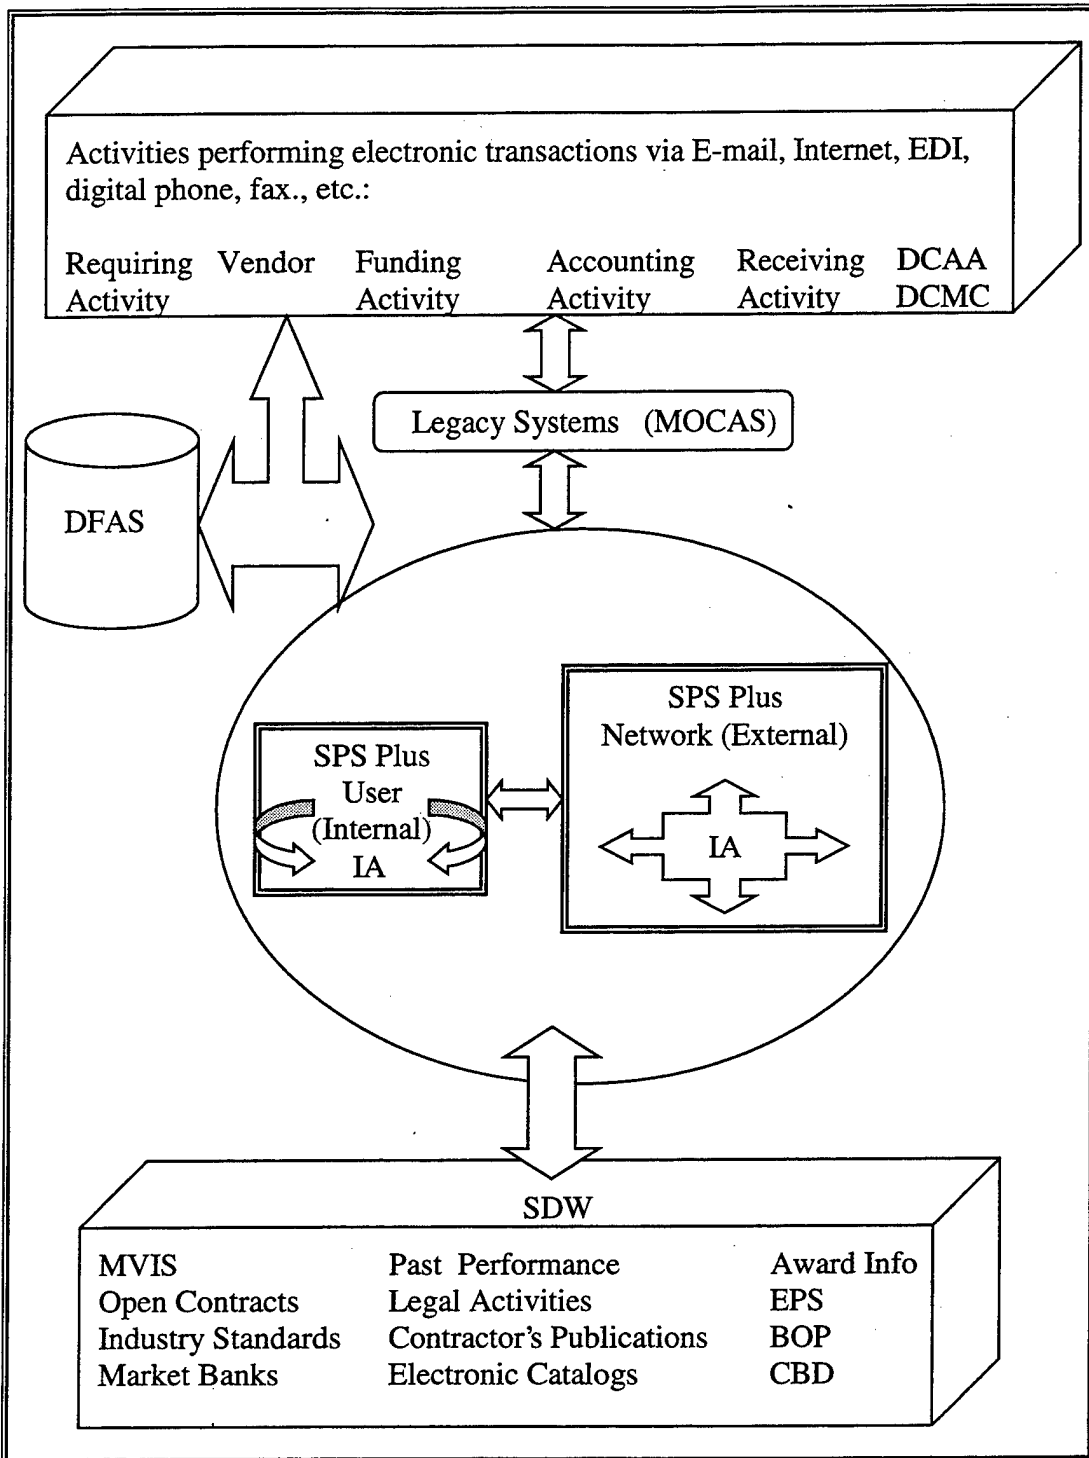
Activities performing electronic transactions via E-mail, Internet, EDI, digital phone, fax., etc.:

Requiring Activity

Vendor

Funding Activity

Accounting Activity

Receiving Activity

DCAA
DCMC

Legacy Systems (MOCAS)

DFAS

SPS Plus User (Internal) IA

SPS Plus Network (External)

IA

SDW

MVIS
Open Contracts
Industry Standards
Market Banks

Past Performance
Legal Activities
Contractor's Publications
Electronic Catalogs

Award Info
EPS
BOP
CBD